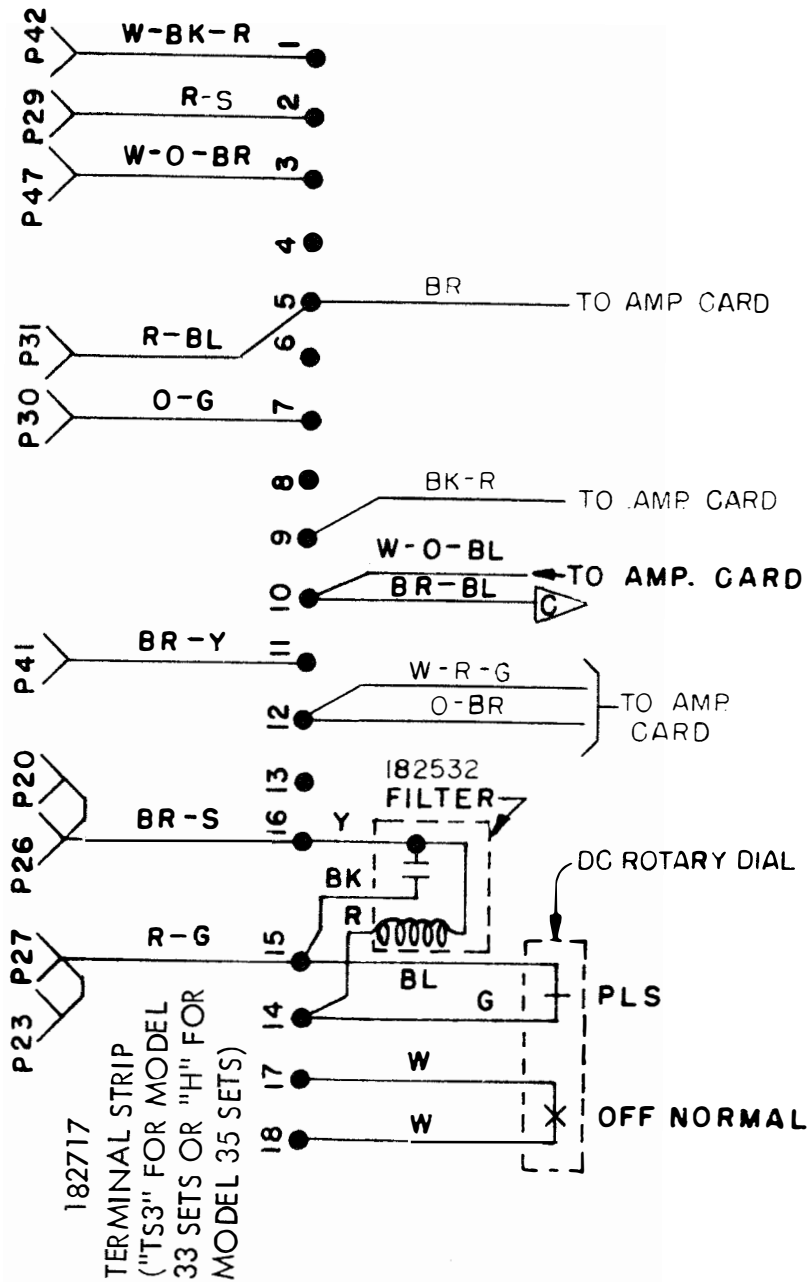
P42 W-BK-R 1
P29 R-S 2
P47 W-O-BR 3
4
BR 5 TO AMP CARD
P31 R-BL 6
P30 O-G 7
8
BK-R 9 TO AMP CARD
W-O-BL
10 BR-BL TO AMP. CARD
C
P41 BR-Y 11
W-R-G
12 O-BR TO AMP CARD
P20
13
182532
FILTER
P26 BR-S 16 Y
DC ROTARY DIAL
BK
R
P27 R-G 15
BL
G PLS
P23 14
17 W
18 W OFF NORMAL

182717
TERMINAL STRIP ("TS3" FOR MODEL 33 SETS OR "H" FOR MODEL 35 SETS)